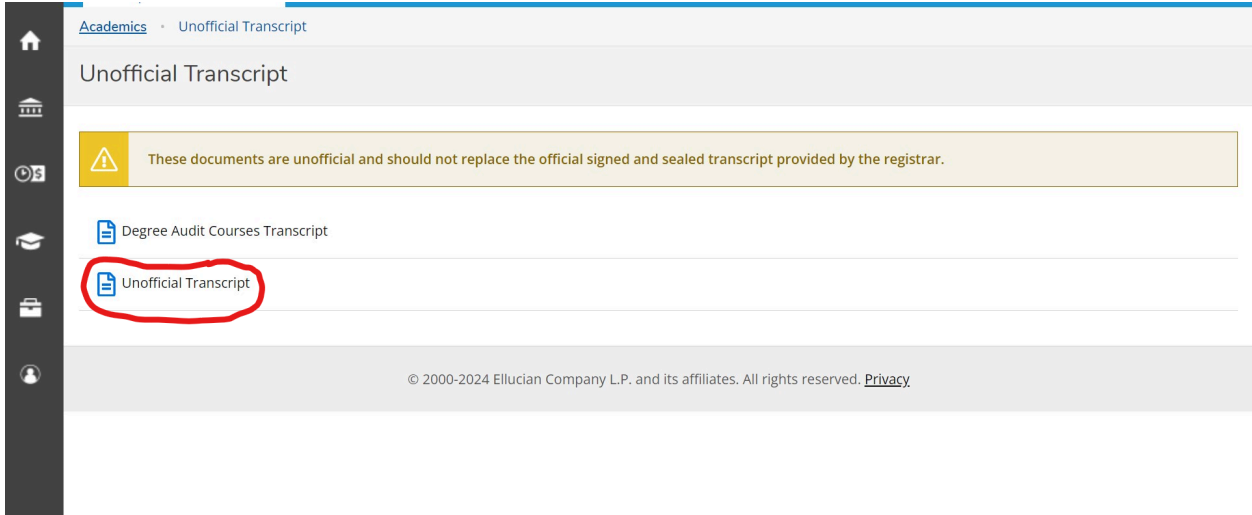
Academics • Unofficial Transcript

Unofficial Transcript

These documents are unofficial and should not replace the official signed and sealed transcript provided by the registrar.

Degree Audit Courses Transcript

Unofficial Transcript

© 2000-2024 Ellucian Company L.P. and its affiliates. All rights reserved. Privacy